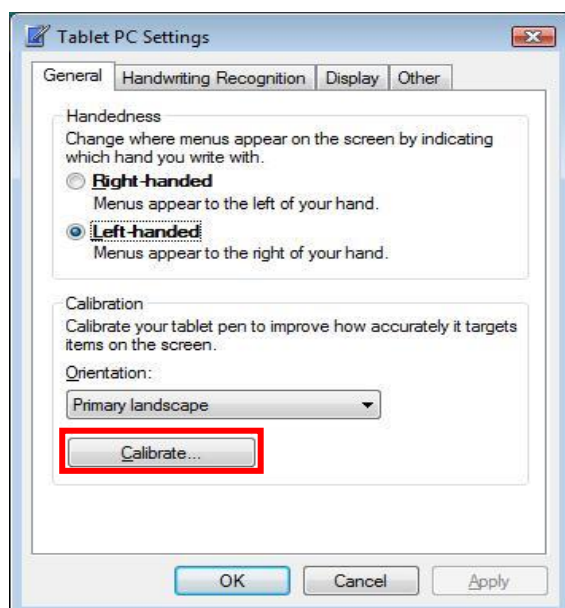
Tablet PC Settings

General | Handwriting Recognition | Display | Other

Handedness
Change where menus appear on the screen by indicating which hand you write with.
Right-handed
Menus appear to the left of your hand.
Left-handed
Menus appear to the right of your hand.

Calibration
Calibrate your tablet pen to improve how accurately it targets items on the screen.
Orientation:
Primary landscape
Calibrate...

OK Cancel Apply